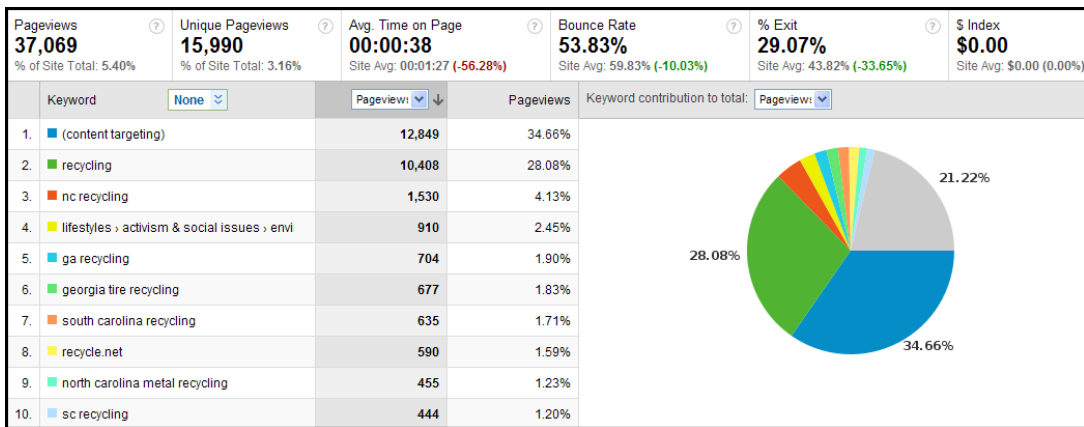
| Pageviews | Unique Pageviews | Avg. Time on Page | Bounce Rate | % Exit | $ Index |
|---|---|---|---|---|---|
| 37,069 | 15,990 | 00:00:38 | 53.83% | 29.07% | $0.00 |
| % of Site Total: 5.40% | % of Site Total: 3.16% | Site Avg: 00:01:27 (-56.28%) | Site Avg: 59.83% (-10.03%) | Site Avg: 43.82% (-33.65%) | Site Avg: $0.00 (0.00%) |

| | Keyword None | Pageviews | Pageviews |
|---|---|---|---|
| 1. | (content targeting) | 12,849 | 34.66% |
| 2. | recycling | 10,408 | 28.08% |
| 3. | nc recycling | 1,530 | 4.13% |
| 4. | lifestyles › activism & social issues › envi | 910 | 2.45% |
| 5. | ga recycling | 704 | 1.90% |
| 6. | georgia tire recycling | 677 | 1.83% |
| 7. | south carolina recycling | 635 | 1.71% |
| 8. | recycle.net | 590 | 1.59% |
| 9. | north carolina metal recycling | 455 | 1.23% |
| 10. | sc recycling | 444 | 1.20% |

Keyword contribution to total: Pageviews

21.22%
28.08%
34.66%